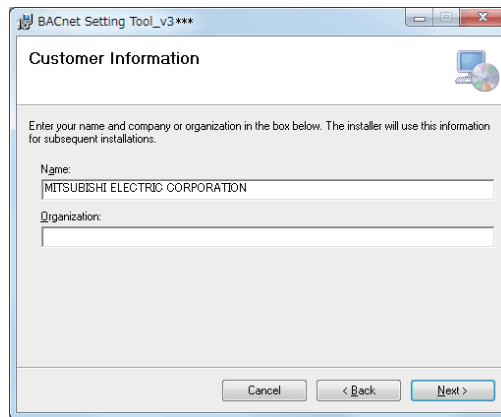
BACnet Setting Tool_v3***

Customer Information

Enter your name and company or organization in the box below. The installer will use this information for subsequent installations.

Name:

MITSUBISHI ELECTRIC CORPORATION

Organization:

Cancel

< Back

Next >